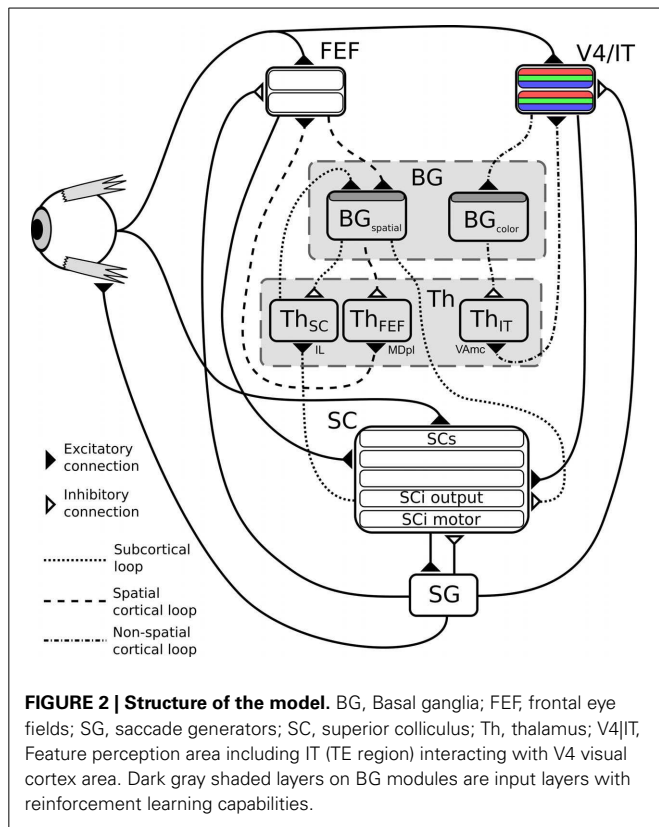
FEF

V4/IT

BG

$BG_{spatial}$

$BG_{color}$

Th

$Th_{SC}$

$Th_{FEF}$

$Th_{IT}$

IL

MDpl

VAmc

SC

SCs

SCi output

SCi motor

SG

Excitatory connection

Inhibitory connection

Subcortical loop

Spatial cortical loop

Non-spatial cortical loop

**FIGURE 2 | Structure of the model.** BG, Basal ganglia; FEF, frontal eye fields; SG, saccade generators; SC, superior colliculus; Th, thalamus; V4|IT, Feature perception area including IT (TE region) interacting with V4 visual cortex area. Dark gray shaded layers on BG modules are input layers with reinforcement learning capabilities.